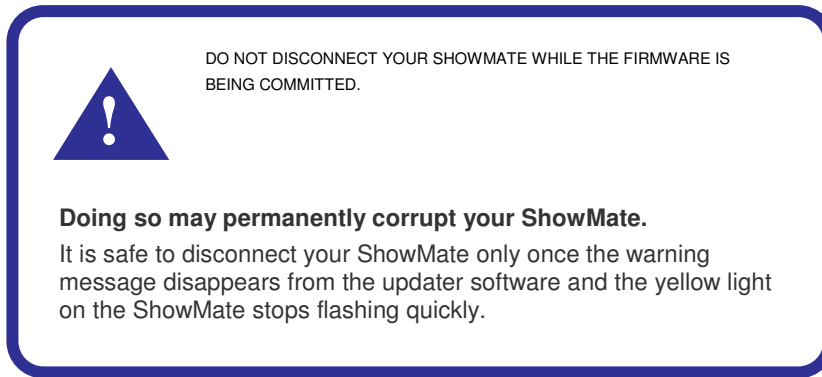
DO NOT DISCONNECT YOUR SHOWMATE WHILE THE FIRMWARE IS BEING COMMITTED.

!

**Doing so may permanently corrupt your ShowMate.**

It is safe to disconnect your ShowMate only once the warning message disappears from the updater software and the yellow light on the ShowMate stops flashing quickly.